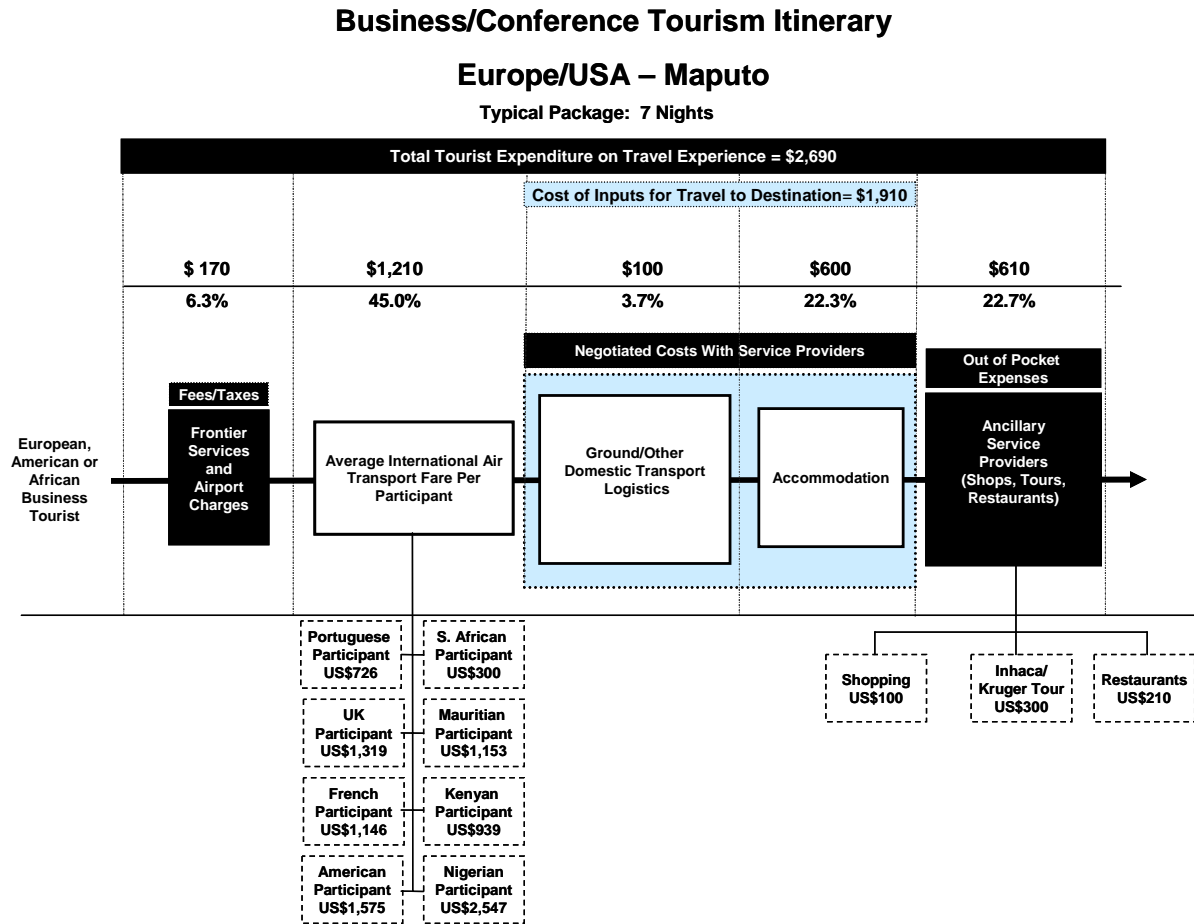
Business/Conference Tourism Itinerary

Europe/USA – Maputo

Typical Package: 7 Nights

Total Tourist Expenditure on Travel Experience = $2,690

Cost of Inputs for Travel to Destination= $1,910

| $ 170 | $1,210 | $100 | $600 | $610 |
|---|---|---|---|---|
| 6.3% | 45.0% | 3.7% | 22.3% | 22.7% |

Negotiated Costs With Service Providers

Out of Pocket Expenses

Fees/Taxes

European, American or African Business Tourist

Frontier Services and Airport Charges

Average International Air Transport Fare Per Participant

Ground/Other Domestic Transport Logistics

Accommodation

Ancillary Service Providers (Shops, Tours, Restaurants)

Portuguese Participant US$726

S. African Participant US$300

UK Participant US$1,319

Mauritian Participant US$1,153

French Participant US$1,146

Kenyan Participant US$939

American Participant US$1,575

Nigerian Participant US$2,547

Shopping US$100

Inhaca/ Kruger Tour US$300

Restaurants US$210